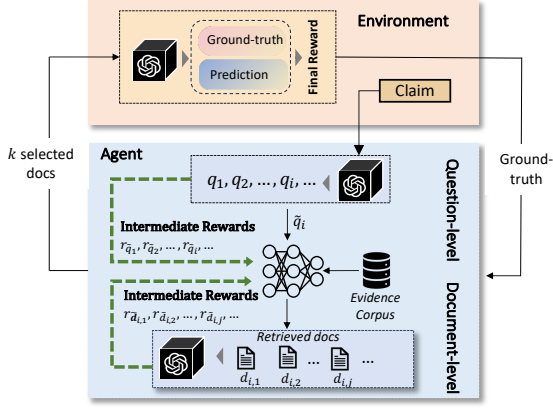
Environment

Ground-truth

Prediction

Final Reward

Claim

$k$ selected docs

Agent

$q_1, q_2, \ldots, q_i, \ldots$

Question-level

Ground-truth

$\tilde{q}_i$

Intermediate Rewards

$r_{\tilde{q}_1}, r_{\tilde{q}_2}, \ldots, r_{\tilde{q}_i}, \ldots$

Intermediate Rewards

$r_{\tilde{d}_{i,1}}, r_{\tilde{d}_{i,2}}, \ldots, r_{\tilde{d}_{i,j}}, \ldots$

Evidence Corpus

Document-level

Retrieved docs

$d_{i,1}$ $d_{i,2}$ … $d_{i,j}$ …